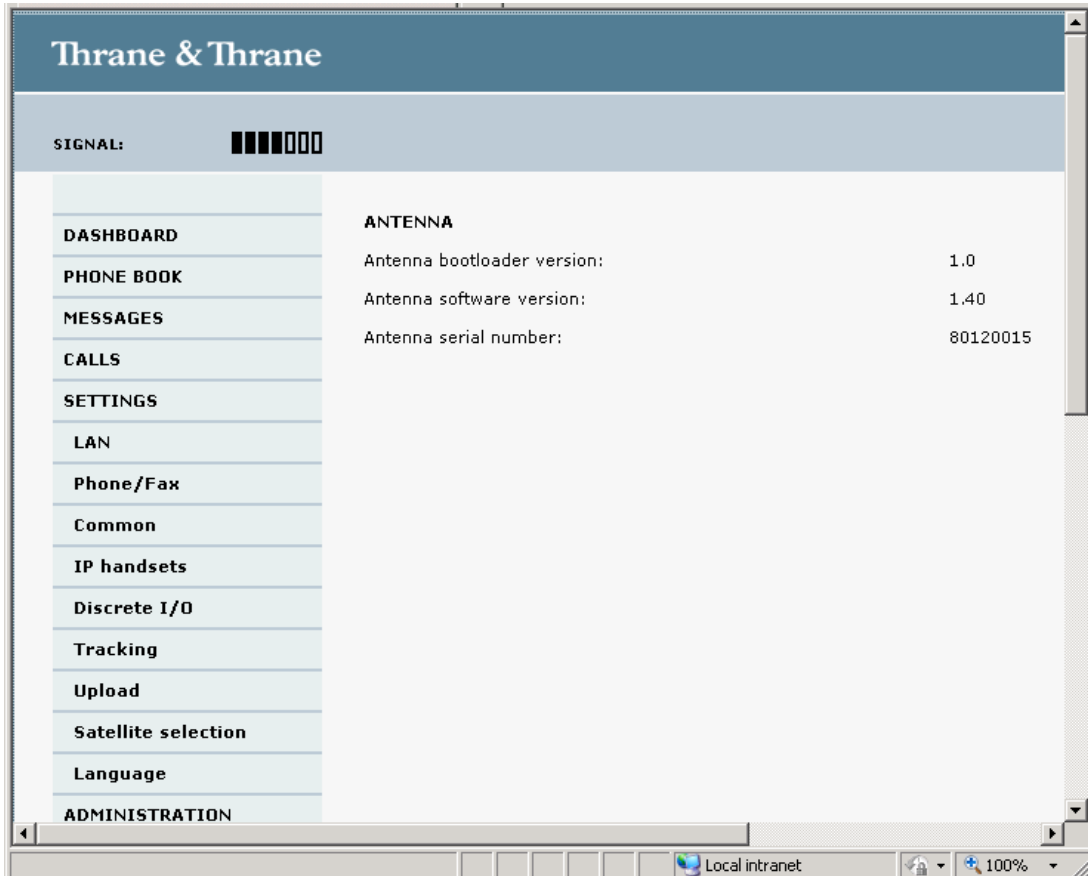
Thrane & Thrane

SIGNAL:

DASHBOARD
PHONE BOOK
MESSAGES
CALLS
SETTINGS
LAN
Phone/Fax
Common
IP handsets
Discrete I/O
Tracking
Upload
Satellite selection
Language
ADMINISTRATION

ANTENNA

| | |
|---|---|
| Antenna bootloader version: | 1.0 |
| Antenna software version: | 1.40 |
| Antenna serial number: | 80120015 |

Local intranet
100%